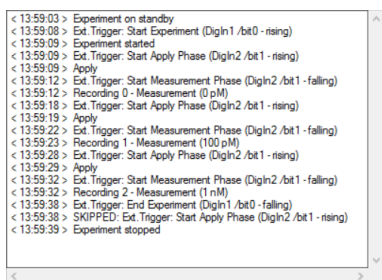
< 13:59:03 > Experiment on standby
< 13:59:08 > Ext.Trigger: Start Experiment (DigIn1 /bit0 - rising)
< 13:59:09 > Experiment started
< 13:59:09 > Ext.Trigger: Start Apply Phase (DigIn2 /bit1 - rising)
< 13:59:09 > Apply
< 13:59:12 > Ext.Trigger: Start Measurement Phase (DigIn2 /bit1 - falling)
< 13:59:12 > Recording 0 - Measurement (0 pM)
< 13:59:18 > Ext.Trigger: Start Apply Phase (DigIn2 /bit1 - rising)
< 13:59:19 > Apply
< 13:59:22 > Ext.Trigger: Start Measurement Phase (DigIn2 /bit1 - falling)
< 13:59:23 > Recording 1 - Measurement (100 pM)
< 13:59:28 > Ext.Trigger: Start Apply Phase (DigIn2 /bit1 - rising)
< 13:59:29 > Apply
< 13:59:32 > Ext.Trigger: Start Measurement Phase (DigIn2 /bit1 - falling)
< 13:59:32 > Recording 2 - Measurement (1 nM)
< 13:59:38 > Ext.Trigger: End Experiment (DigIn1 /bit0 - falling)
< 13:59:38 > SKIPPED: Ext.Trigger: Start Apply Phase (DigIn2 /bit1 - rising)
< 13:59:39 > Experiment stopped